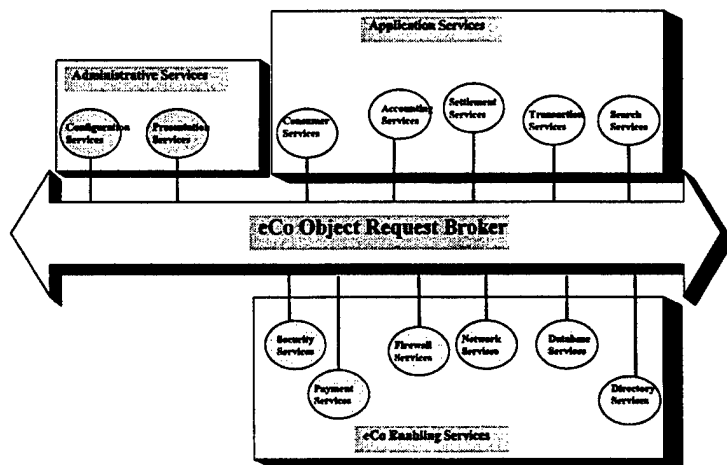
Application Services

Administrative Services

Configuration Services

Promotion Services

Consumer Services

Accounting Services

Settlement Services

Transaction Services

Search Services

eCo Object Request Broker

Security Services

Payment Services

Firewall Services

Network Services

Database Services

Directory Services

eCo Enabling Services